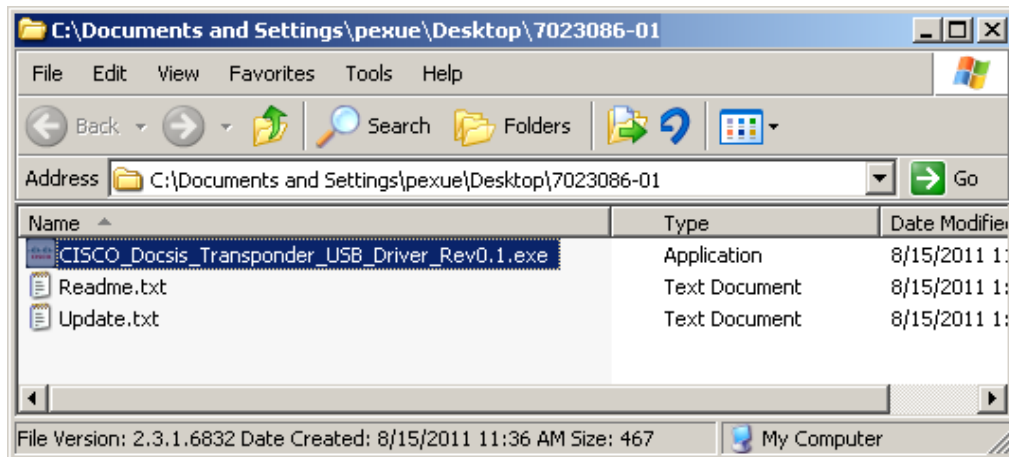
C:\Documents and Settings\pexue\Desktop\7023086-01

File Edit View Favorites Tools Help

Back Search Folders

Address C:\Documents and Settings\pexue\Desktop\7023086-01 Go

| Name | Type | Date Modifie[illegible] |
|---|---|---|
| CISCO_Docsis_Transponder_USB_Driver_Rev0.1.exe | Application | 8/15/2011 1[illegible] |
| Readme.txt | Text Document | 8/15/2011 1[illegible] |
| Update.txt | Text Document | 8/15/2011 1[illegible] |

File Version: 2.3.1.6832 Date Created: 8/15/2011 11:36 AM Size: 467 My Computer